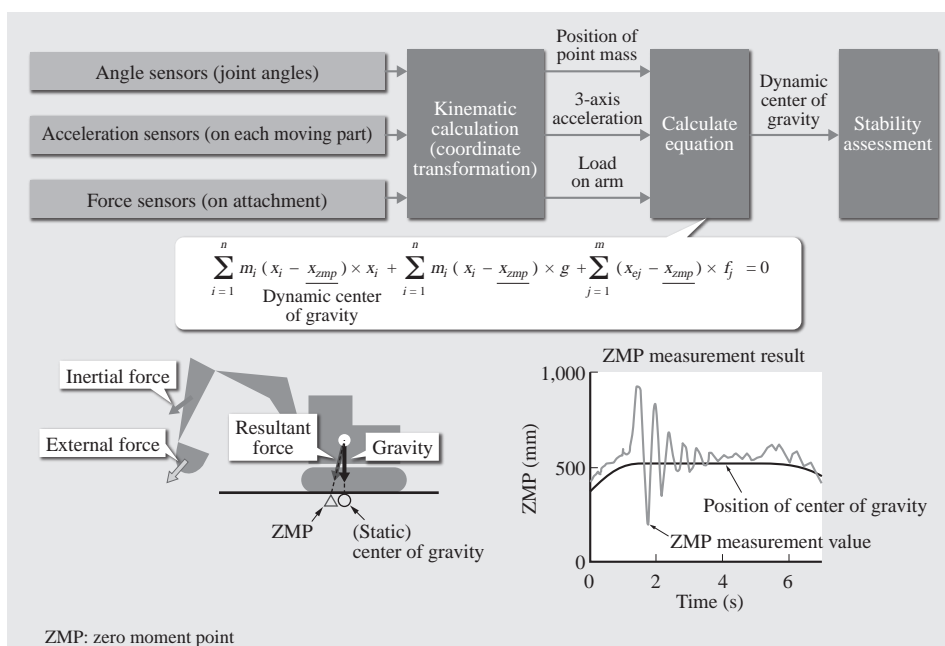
Angle sensors (joint angles)

Acceleration sensors (on each moving part)

Force sensors (on attachment)

Kinematic calculation (coordinate transformation)

Position of point mass

3-axis acceleration

Load on arm

Calculate equation

Dynamic center of gravity

Stability assessment

$\sum_{i=1}^{n} m_i (x_i - \underline{x_{zmp}}) \times x_i + \sum_{i=1}^{n} m_i (x_i - \underline{x_{zmp}}) \times g + \sum_{j=1}^{m} (x_{ej} - \underline{x_{zmp}}) \times f_j = 0$

Dynamic center of gravity

Inertial force

External force

Resultant force

Gravity

ZMP

(Static) center of gravity

ZMP measurement result

1,000

500

0

ZMP (mm)

0

2

4

6

Time (s)

Position of center of gravity

ZMP measurement value

ZMP: zero moment point